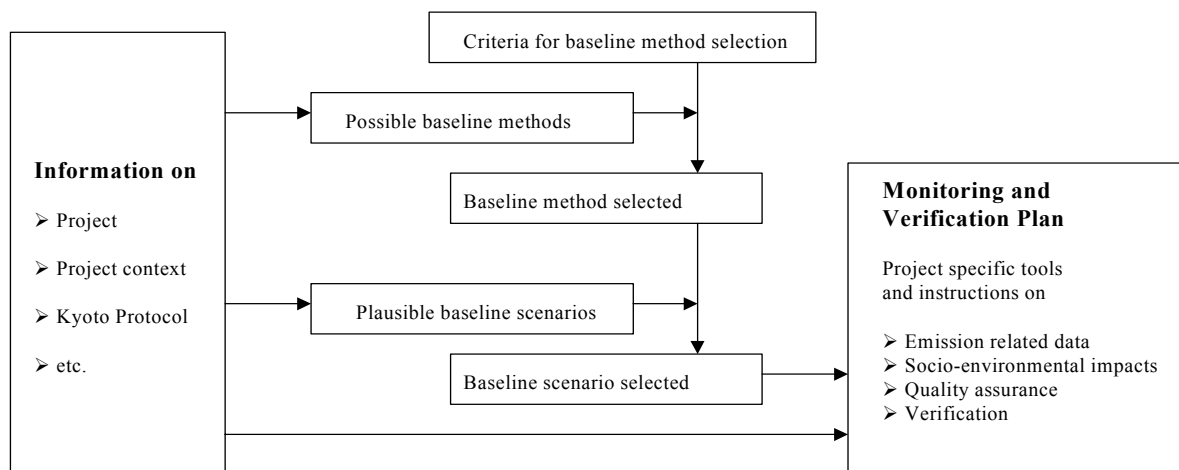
Criteria for baseline method selection

Information on

➢ Project

➢ Project context

➢ Kyoto Protocol

➢ etc.

Possible baseline methods

Baseline method selected

Plausible baseline scenarios

Baseline scenario selected

Monitoring and Verification Plan

Project specific tools and instructions on

➢ Emission related data
➢ Socio-environmental impacts
➢ Quality assurance
➢ Verification